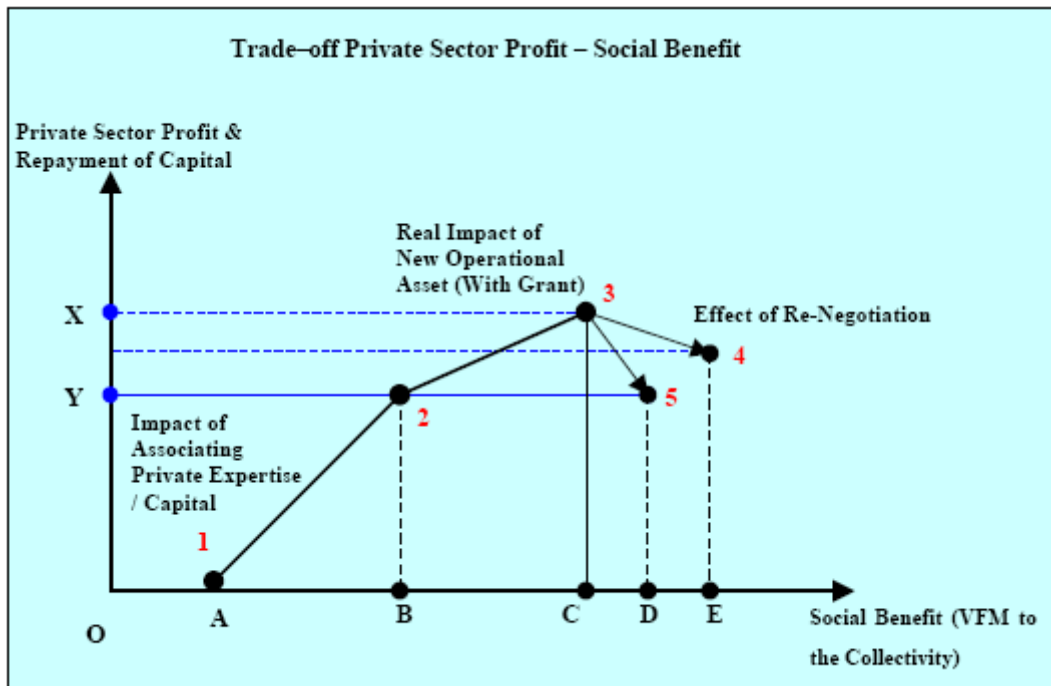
Trade–off Private Sector Profit – Social Benefit

Private Sector Profit & Repayment of Capital

Real Impact of New Operational Asset (With Grant)

3

Effect of Re-Negotiation

X

4

Y

2

5

Impact of Associating Private Expertise / Capital

1

O

A

B

C

D

E

Social Benefit (VFM to the Collectivity)